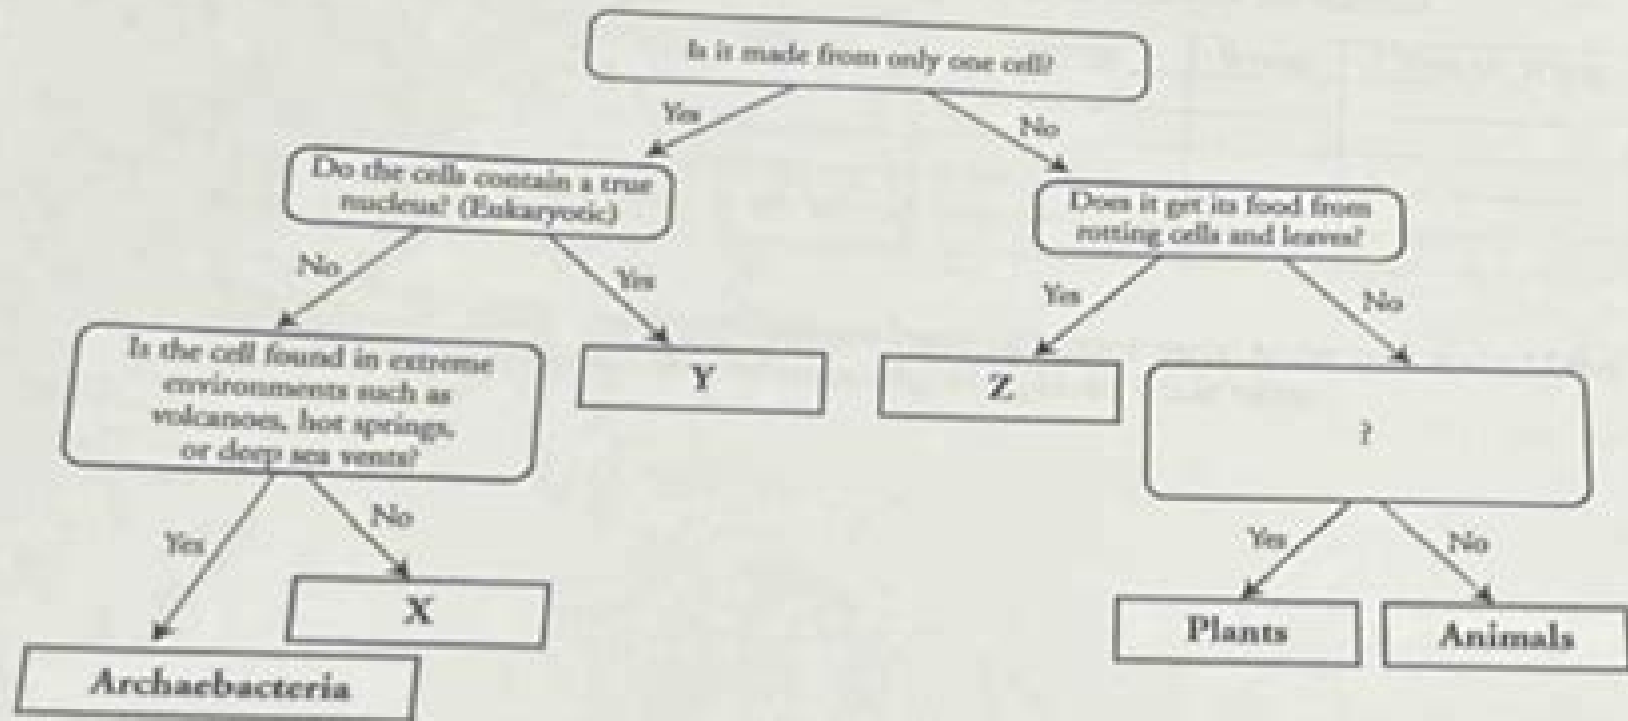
Is it made from only one cell?

Yes

No

Do the cells contain a true nucleus? (Eukaryotic)

Does it get its food from rotting cells and leaves?

No

Yes

Yes

No

Is the cell found in extreme environments such as volcanoes, hot springs, or deep sea vents?

Y

Z

?

Yes

No

Yes

No

X

Plants

Animals

Archaebacteria